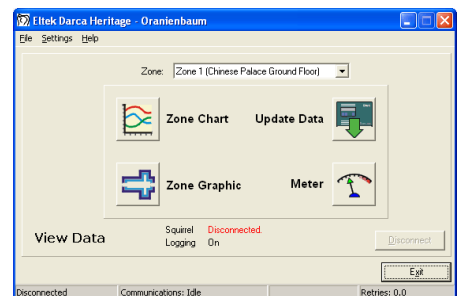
Eltek Darca Heritage - Oranienbaum

File Settings Help

Zone: Zone 1 (Chinese Palace Ground Floor)

Zone Chart

Update Data

Zone Graphic

Meter

View Data

Squirrel Disconnected.
Logging On

Disconnect

Exit

Disconnected

Communications: Idle

Retries: 0.0